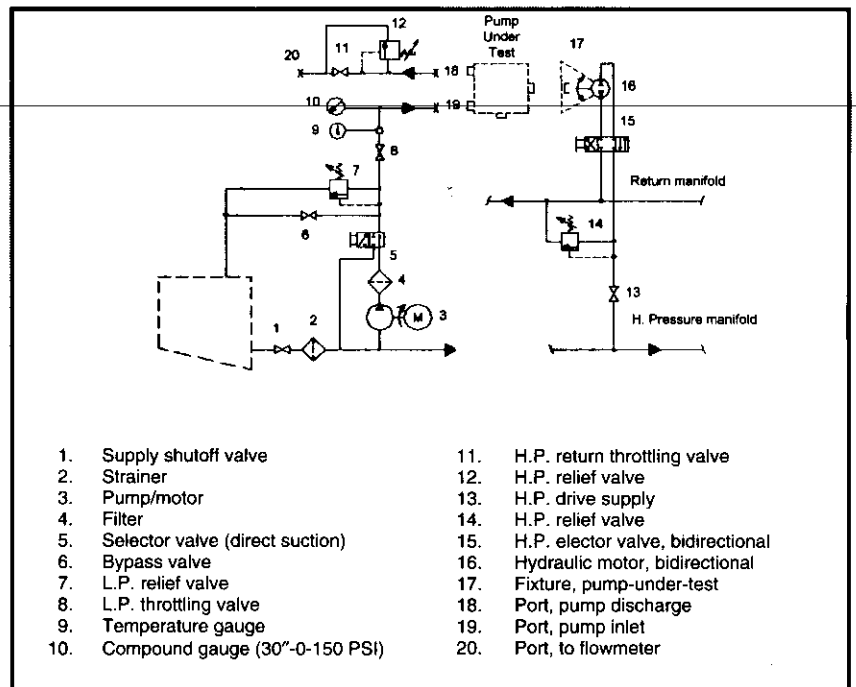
12
Pump
Under
Test
17
20
11
18
16
10
19
9
15
8
7
Return manifold
6
14
5
4
3
M
1
2
13
H. Pressure manifold

1. Supply shutoff valve
2. Strainer
3. Pump/motor
4. Filter
5. Selector valve (direct suction)
6. Bypass valve
7. L.P. relief valve
8. L.P. throttling valve
9. Temperature gauge
10. Compound gauge (30″-0-150 PSI)

11. H.P. return throttling valve
12. H.P. relief valve
13. H.P. drive supply
14. H.P. relief valve
15. H.P. elector valve, bidirectional
16. Hydraulic motor, bidirectional
17. Fixture, pump-under-test
18. Port, pump discharge
19. Port, pump inlet
20. Port, to flowmeter